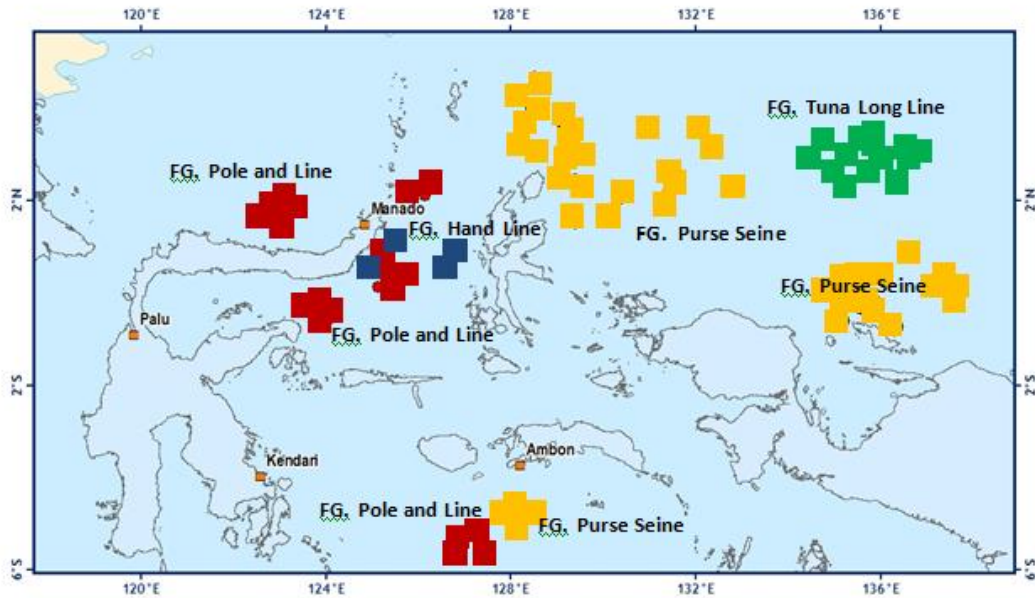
120°E
124°E
128°E
132°E
136°E

FG. Tuna Long Line
FG. Pole and Line
Manado
FG. Hand Line
FG. Purse Seine
FG. Purse Seine
Palu
FG. Pole and Line
Kendari
Ambon
FG. Pole and Line
FG. Purse Seine

2°N
2°N
2°S
2°S
6°S
6°S

120°E
124°E
128°E
132°E
136°E